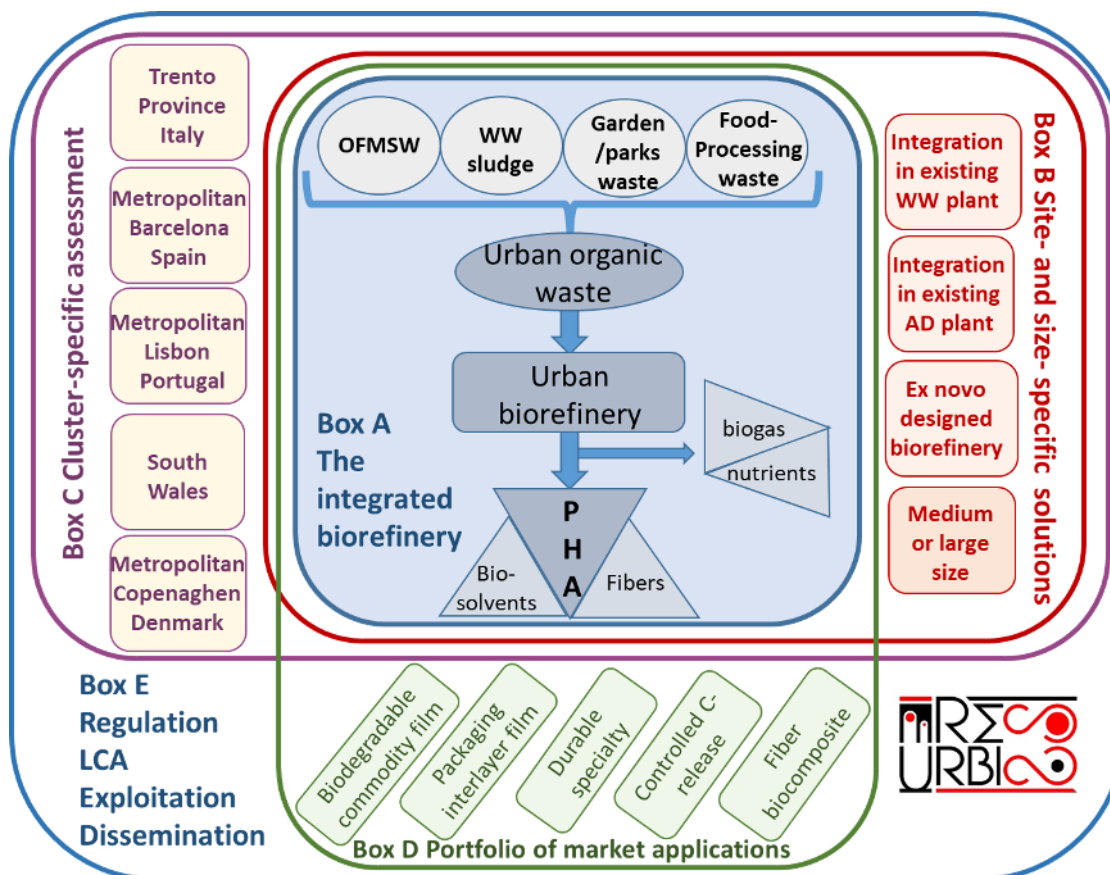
Box C Cluster-specific assessment

Trento Province Italy

Metropolitan Barcelona Spain

Metropolitan Lisbon Portugal

South Wales

Metropolitan Copenaghen Denmark

OFMSW

WW sludge

Garden /parks waste

Food-Processing waste

Urban organic waste

Urban biorefinery

biogas

nutrients

Box A The integrated biorefinery

P H A

Bio-solvents

Fibers

Box B Site- and size- specific solutions

Integration in existing WW plant

Integration in existing AD plant

Ex novo designed biorefinery

Medium or large size

Box E Regulation LCA Exploitation Dissemination

Biodegradable commodity film

Packaging interlayer film

Durable specialty

Controlled C-release

Fiber biocomposite

Box D Portfolio of market applications

RESURBIS